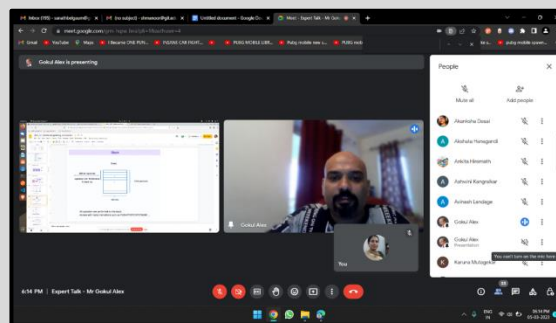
Inbox (195) - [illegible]
(no subject) - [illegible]
Untitled document - Google Do
Meet - Expert Talk - Mr Gok

meet.google.com/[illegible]

Gmail YouTube Maps I Became ONE PUN... PUBG ONE PUNCH... PUBG MOBILE LIBR... Pubg mobile new s... PUBG mob

Gokul Alex is presenting

Gokul Alex

You

People

Mute all

Add people

Akanksha Desai

Akshata Hanagandi

Ankita Hiremath

Ashwini Kangralkar

Avinash Landage

Gokul Alex

Gokul Alex
Presentation

You can't turn on the mic here

Karuna Mulagund

6:14 PM | Expert Talk - Mr Gokul Alex

69

ENG IN

06:14 PM
05-03-2021